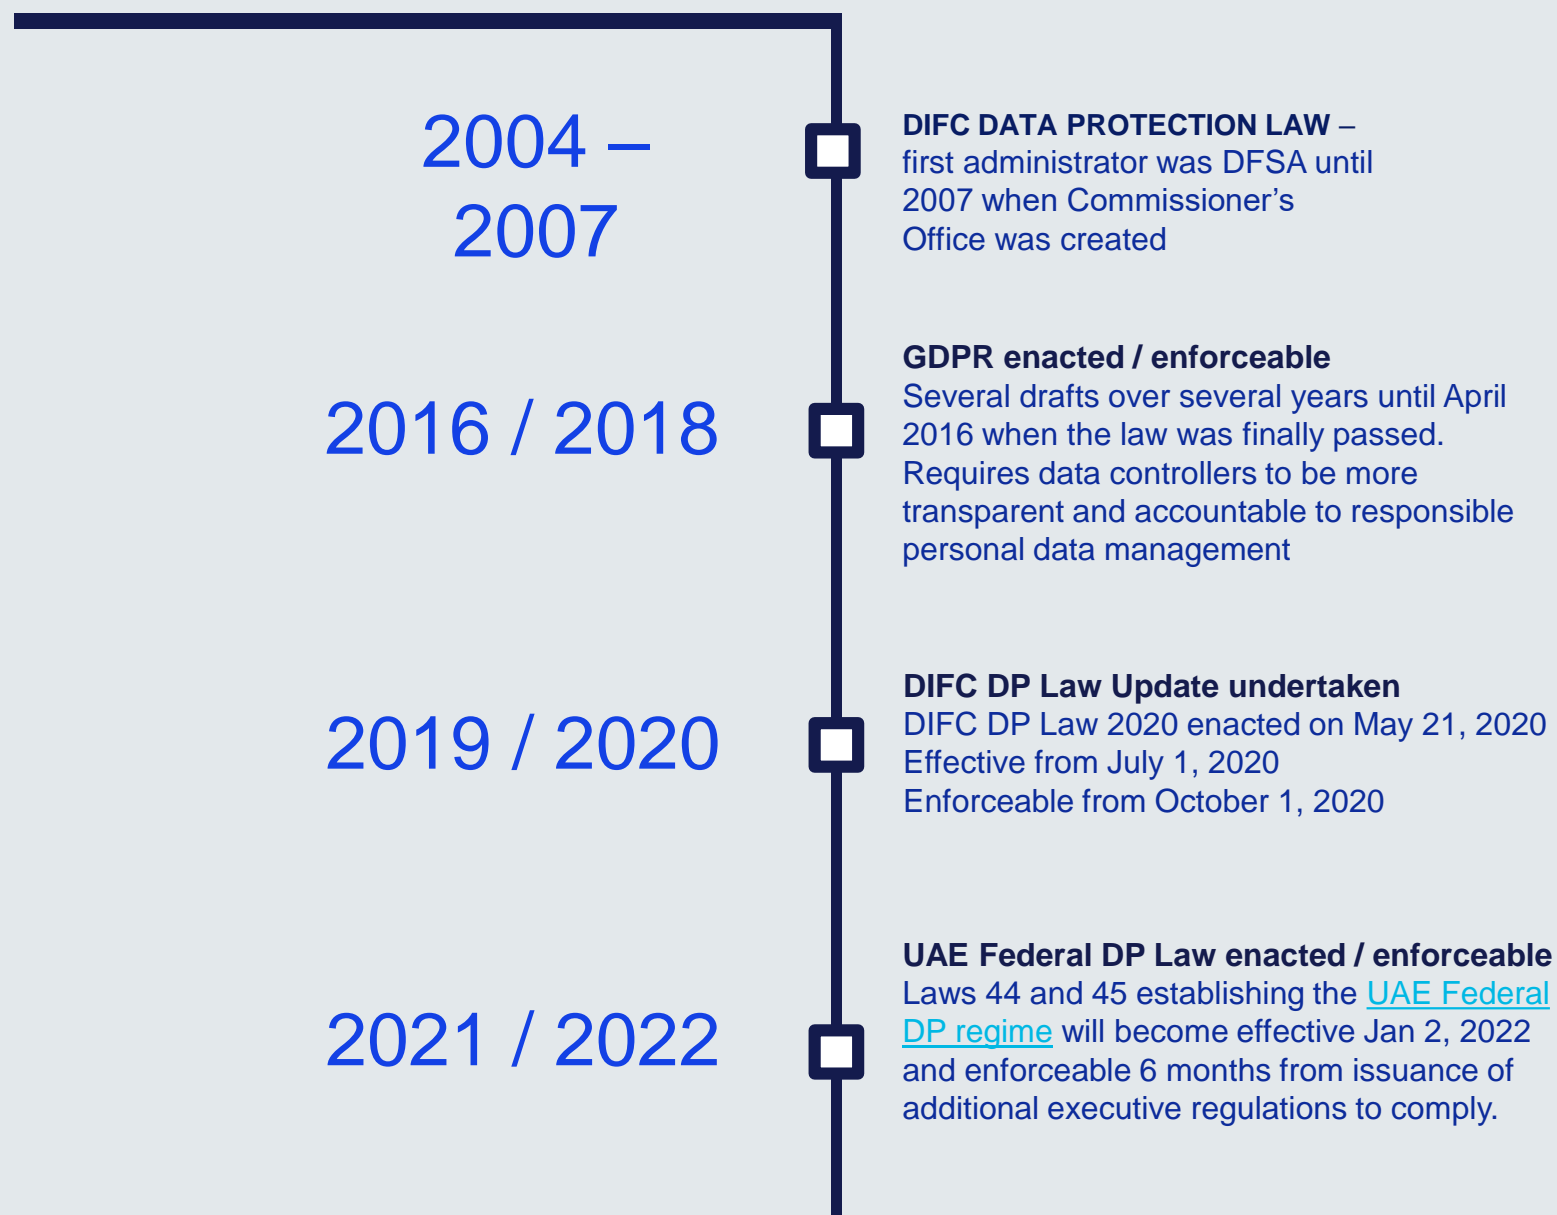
2004 – 2007

DIFC DATA PROTECTION LAW – first administrator was DFSA until 2007 when Commissioner's Office was created

2016 / 2018

GDPR enacted / enforceable
Several drafts over several years until April 2016 when the law was finally passed. Requires data controllers to be more transparent and accountable to responsible personal data management

2019 / 2020

DIFC DP Law Update undertaken
DIFC DP Law 2020 enacted on May 21, 2020
Effective from July 1, 2020
Enforceable from October 1, 2020

2021 / 2022

UAE Federal DP Law enacted / enforceable
Laws 44 and 45 establishing the UAE Federal DP regime will become effective Jan 2, 2022 and enforceable 6 months from issuance of additional executive regulations to comply.